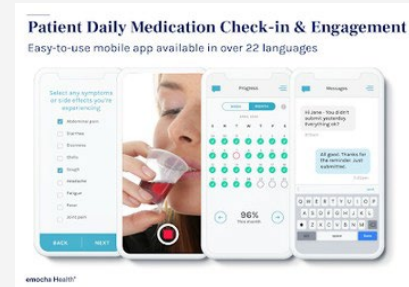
Patient Daily Medication Check-in & Engagement

Easy-to-use mobile app available in over 22 languages

Select any symptoms or side effects you're experiencing

Abdominal pain

Diarrhea

Dizziness

Chills

Cough

Headache

Fatigue

Fever

Joint pain

BACK

NEXT

Progress

96%

Messages

Hi Jane - You didn't submit yesterday. Everything ok?

All good. Thanks for the reminder. Just submitted.

emocha Health